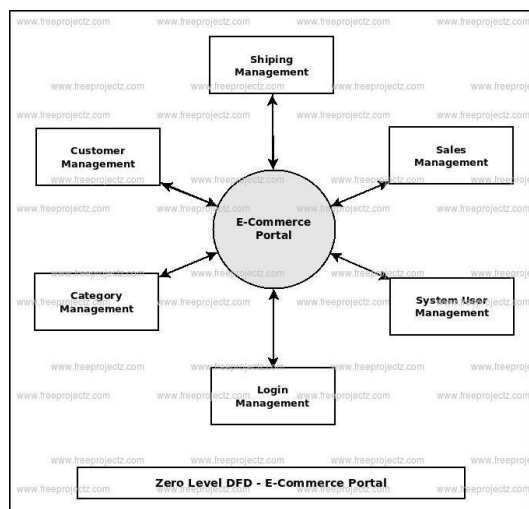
www.freeprojectz.com www.freeprojectz.com www.freeprojectz.com www.freeprojectz.com

Shiping Management

www.freeprojectz.com www.freeprojectz.com www.freeprojectz.com www.freeprojectz.com

Customer Management

Sales Management

www.freeprojectz.com www.freeprojectz.com www.freeprojectz.com www.freeprojectz.com

E-Commerce Portal

www.freeprojectz.com www.freeprojectz.com www.freeprojectz.com www.freeprojectz.com

Category Management

System User Management

www.freeprojectz.com www.freeprojectz.com www.freeprojectz.com www.freeprojectz.com

Login Management

www.freeprojectz.com www.freeprojectz.com www.freeprojectz.com www.freeprojectz.com

Zero Level DFD - E-Commerce Portal

www.freeprojectz.com www.freeprojectz.com www.freeprojectz.com www.freeprojectz.com